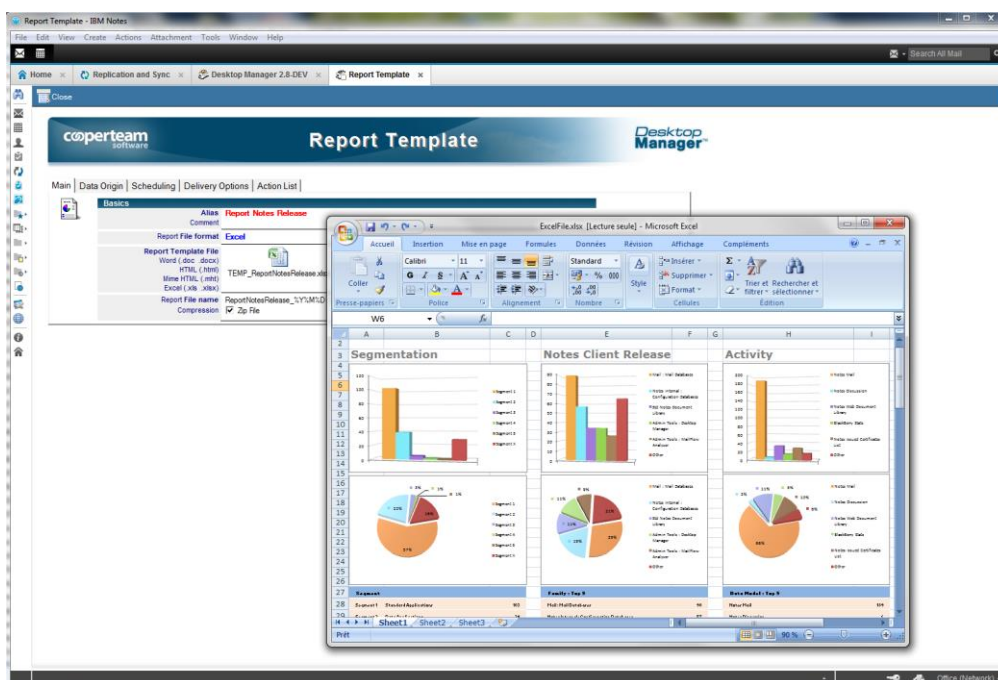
Report Template - IBM Notes

File Edit View Create Actions Attachment Tools Window Help

Search All Mail

Home | Replication and Sync | Desktop Manager 2.8-DEV | Report Template

Close

cooperteam software

Report Template

Desktop Manager

Main | Data Origin | Scheduling | Delivery Options | Action List

Basics

Alias Report Notes Release

Comment

Report File format Excel

Report Template File
Word (.doc .docx)
HTML (.html)
Mime HTML (.mht)
Excel (.xls .xlsx)

TEMP_ReportNotesRelease.xls

Report File name ReportNotesRelease_%Y%M%D

Compression ☑ Zip File

ExcelFile.xlsx [Lecture seule] - Microsoft Excel

Accueil | Insertion | Mise en page | Formules | Données | Révision | Affichage | Compléments

Coller | Calibri | 11 | Standard | Style | Insérer | Supprimer | Format | Trier et filtrer | Rechercher et sélectionner

Presse-papiers | Police | Alignement | Nombre | Cellules | Édition

W6

| | A | B | C | D | E | F | G | H | I |
|---|---|---|---|---|---|---|---|---|---|
| 3 | Segmentation | | | | Notes Client Release | | | Activity | |

Segment

Family : Top 5

Data Model : Top 5

Sheet1 | Sheet2 | Sheet3

Prêt

90 %

Office (Network)